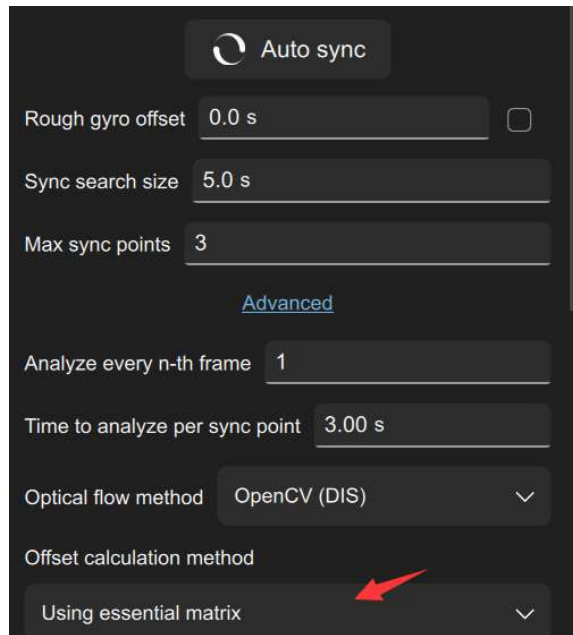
Auto sync

Rough gyro offset 0.0 s

Sync search size 5.0 s

Max sync points 3

Advanced

Analyze every n-th frame 1

Time to analyze per sync point 3.00 s

Optical flow method OpenCV (DIS)

Offset calculation method

Using essential matrix